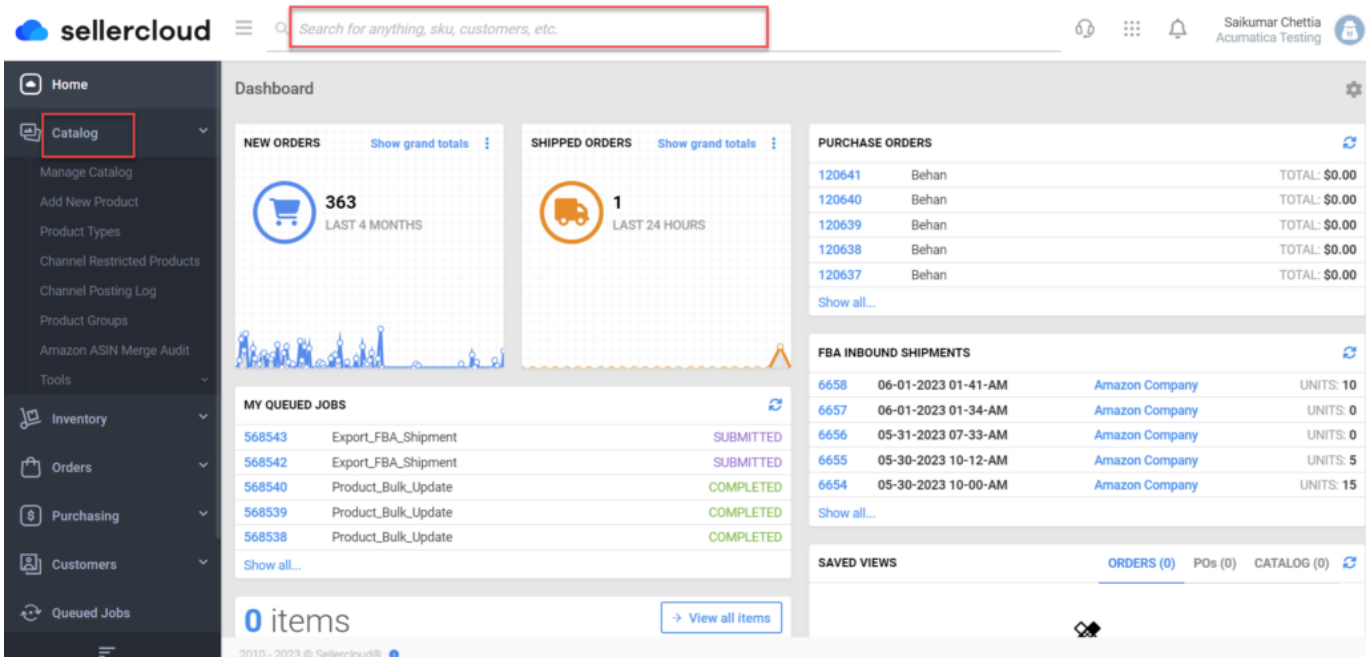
sellercloud

Search for anything, sku, customers, etc.

Saikumar Chettia
Acumatica Testing

Home

Catalog

Manage Catalog
Add New Product
Product Types
Channel Restricted Products
Channel Posting Log
Product Groups
Amazon ASIN Merge Audit
Tools

Inventory

Orders

Purchasing

Customers

Queued Jobs

Dashboard

NEW ORDERS Show grand totals

363
LAST 4 MONTHS

SHIPPED ORDERS Show grand totals

1
LAST 24 HOURS

PURCHASE ORDERS

| | | |
|---|---|---|
| 120641 | Behan | TOTAL: $0.00 |
| 120640 | Behan | TOTAL: $0.00 |
| 120639 | Behan | TOTAL: $0.00 |
| 120638 | Behan | TOTAL: $0.00 |
| 120637 | Behan | TOTAL: $0.00 |

Show all...

FBA INBOUND SHIPMENTS

| | | | |
|---|---|---|---|
| 6658 | 06-01-2023 01-41-AM | Amazon Company | UNITS: 10 |
| 6657 | 06-01-2023 01-34-AM | Amazon Company | UNITS: 0 |
| 6656 | 05-31-2023 07-33-AM | Amazon Company | UNITS: 0 |
| 6655 | 05-30-2023 10-12-AM | Amazon Company | UNITS: 5 |
| 6654 | 05-30-2023 10-00-AM | Amazon Company | UNITS: 15 |

Show all...

MY QUEUED JOBS

| | | |
|---|---|---|
| 568543 | Export_FBA_Shipment | SUBMITTED |
| 568542 | Export_FBA_Shipment | SUBMITTED |
| 568540 | Product_Bulk_Update | COMPLETED |
| 568539 | Product_Bulk_Update | COMPLETED |
| 568538 | Product_Bulk_Update | COMPLETED |

Show all...

0 items

View all items

SAVED VIEWS ORDERS (0) POs (0) CATALOG (0)

2010 - 2023 © Sellercloud®